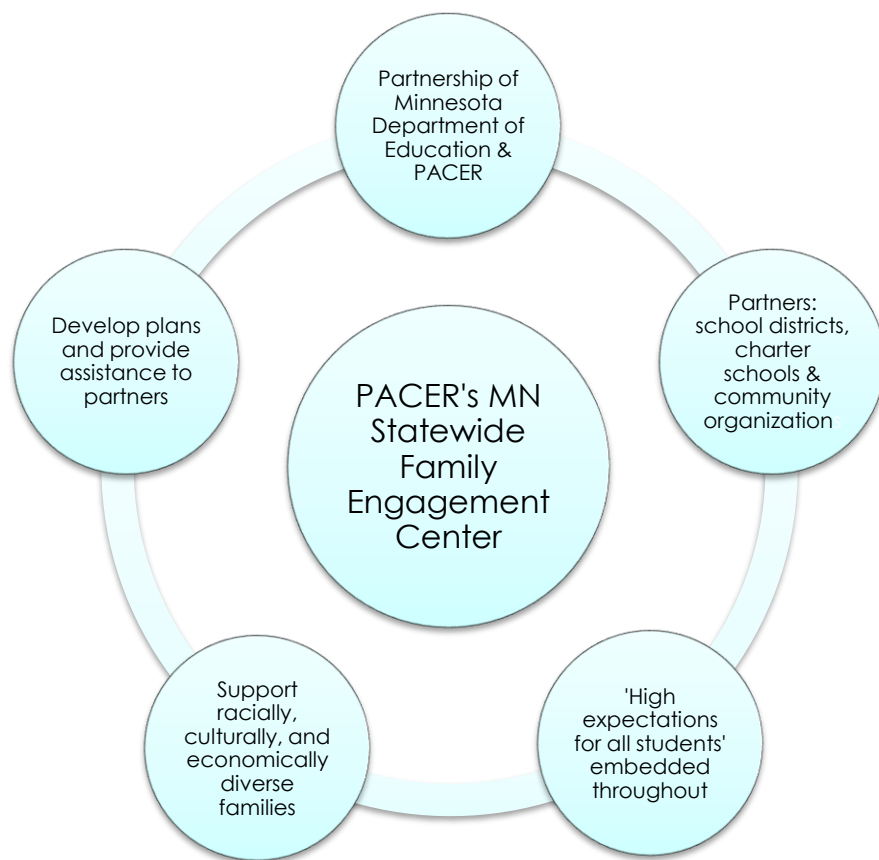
Partnership of Minnesota Department of Education & PACER

Partners: school districts, charter schools & community organization

'High expectations for all students' embedded throughout

Support racially, culturally, and economically diverse families

Develop plans and provide assistance to partners

PACER's MN Statewide Family Engagement Center